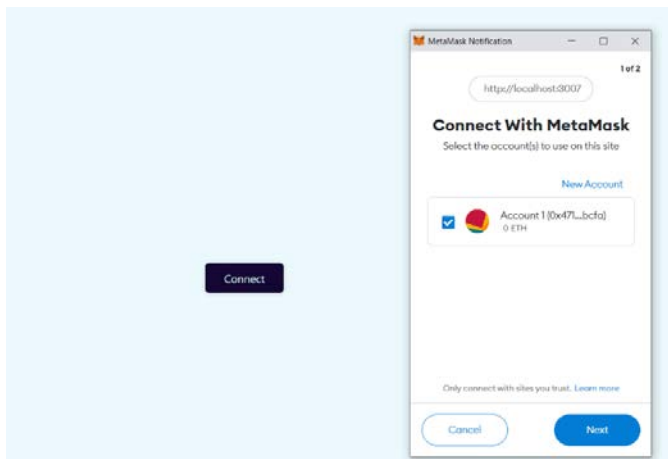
Connect

MetaMask Notification

1 of 2

https://localhost:3007

Connect With MetaMask

Select the account(s) to use on this site

New Account

Account 1 (0x471...bcfa)
0 ETH

Only connect with sites you trust. Learn more

Cancel

Next